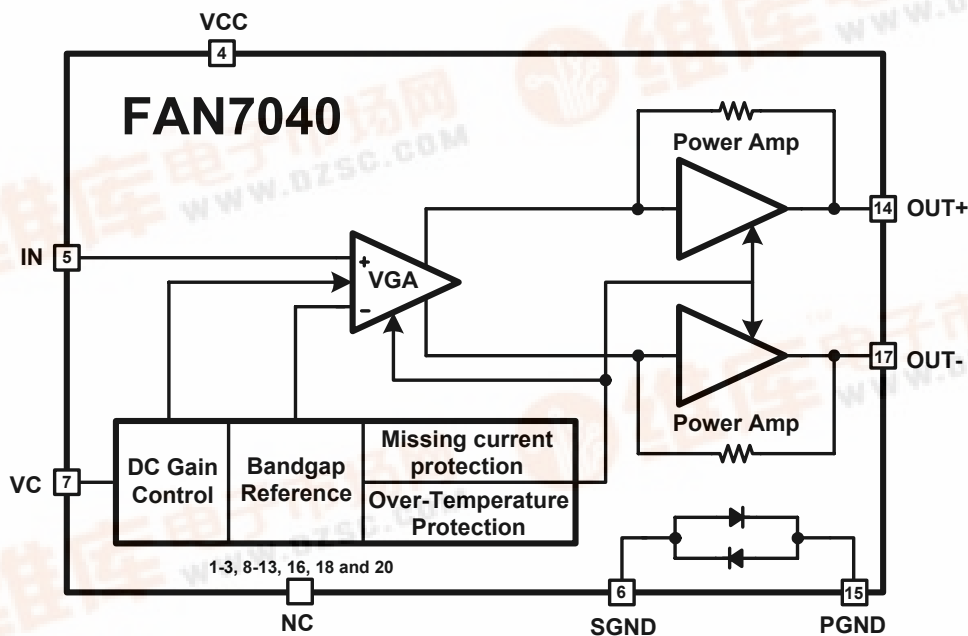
VCC
4
FAN7040
Power Amp
14 OUT+
IN 5
+
VGA
-
17 OUT-
Power Amp
DC Gain Control
Bandgap Reference
Missing current protection
Over-Temperature Protection
VC 7
1-3, 8-13, 16, 18 and 20
NC
6
SGND
15
PGND
WWW.DZSC.COM